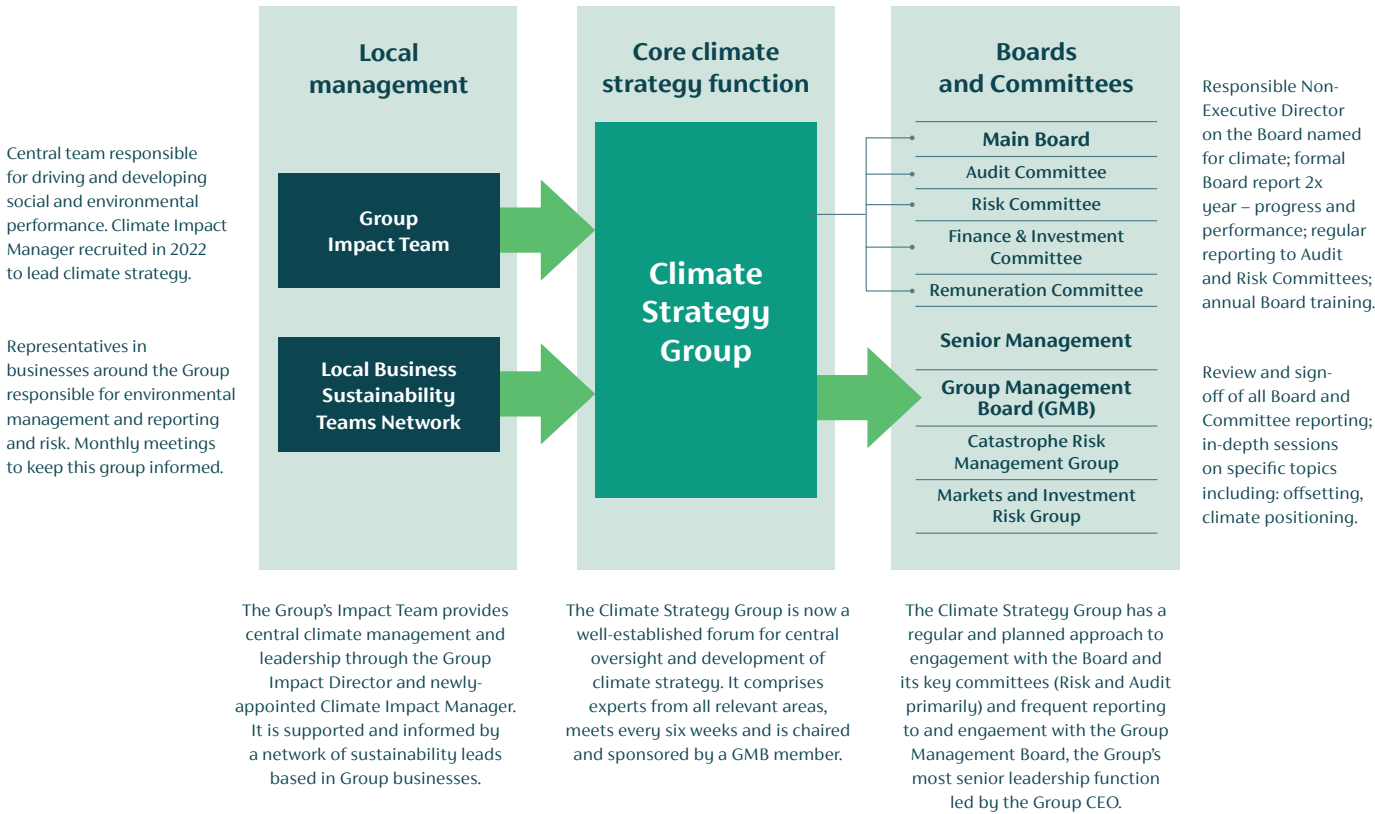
Local management

Core climate strategy function

Boards and Committees

Central team responsible for driving and developing social and environmental performance. Climate Impact Manager recruited in 2022 to lead climate strategy.

Group Impact Team

Representatives in businesses around the Group responsible for environmental management and reporting and risk. Monthly meetings to keep this group informed.

Local Business Sustainability Teams Network

Climate Strategy Group

Main Board
Audit Committee
Risk Committee
Finance & Investment Committee
Remuneration Committee

Responsible Non-Executive Director on the Board named for climate; formal Board report 2x year – progress and performance; regular reporting to Audit and Risk Committees; annual Board training.

Senior Management
Group Management Board (GMB)
Catastrophe Risk Management Group
Markets and Investment Risk Group

Review and sign-off of all Board and Committee reporting; in-depth sessions on specific topics including: offsetting, climate positioning.

The Group's Impact Team provides central climate management and leadership through the Group Impact Director and newly-appointed Climate Impact Manager. It is supported and informed by a network of sustainability leads based in Group businesses.

The Climate Strategy Group is now a well-established forum for central oversight and development of climate strategy. It comprises experts from all relevant areas, meets every six weeks and is chaired and sponsored by a GMB member.

The Climate Strategy Group has a regular and planned approach to engagement with the Board and its key committees (Risk and Audit primarily) and frequent reporting to and engaement with the Group Management Board, the Group's most senior leadership function led by the Group CEO.